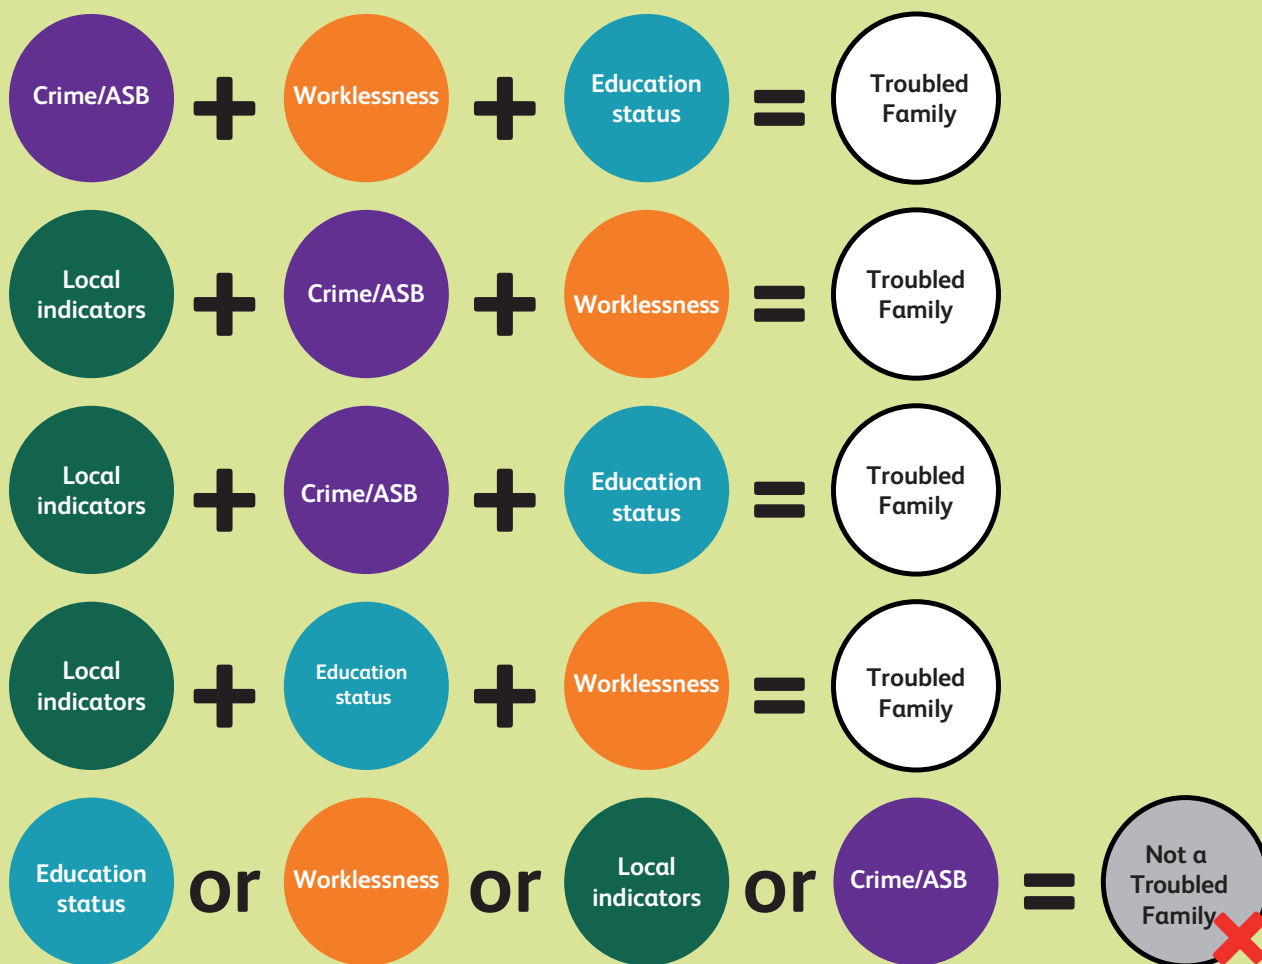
Crime/ASB + Worklessness + Education status = Troubled Family

Local indicators + Crime/ASB + Worklessness = Troubled Family

Local indicators + Crime/ASB + Education status = Troubled Family

Local indicators + Education status + Worklessness = Troubled Family

Education status or Worklessness or Local indicators or Crime/ASB = Not a Troubled Family